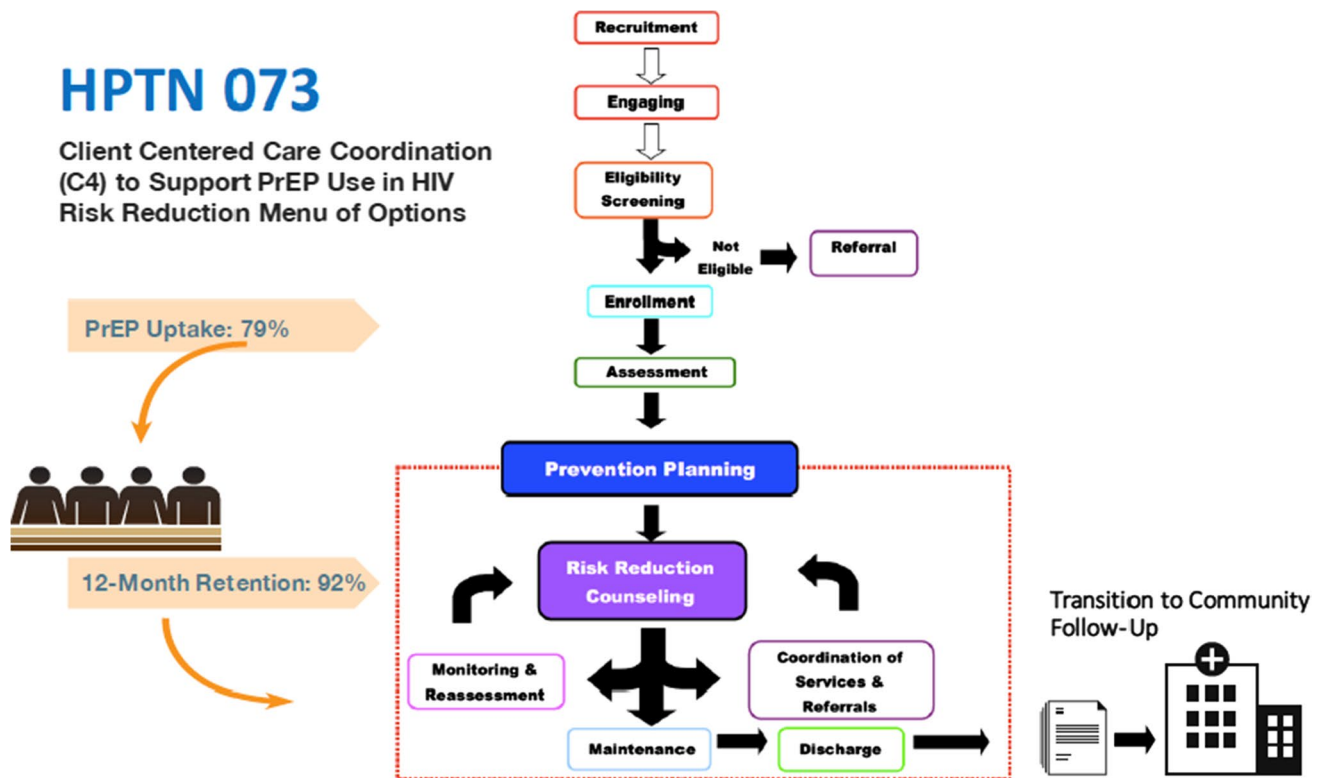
HPTN 073

Client Centered Care Coordination (C4) to Support PrEP Use in HIV Risk Reduction Menu of Options

PrEP Uptake: 79%

12-Month Retention: 92%

Recruitment

Engaging

Eligibility Screening

Not Eligible

Referral

Enrollment

Assessment

Prevention Planning

Risk Reduction Counseling

Monitoring & Reassessment

Coordination of Services & Referrals

Maintenance

Discharge

Transition to Community Follow-Up